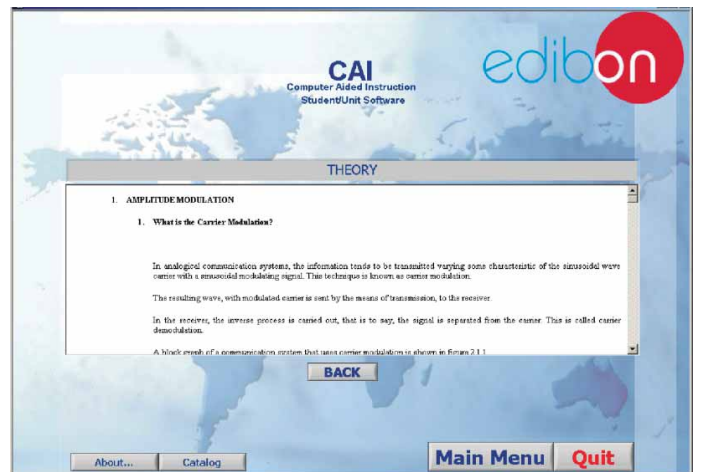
CAI
Computer Aided Instruction
Student/Unit Software

edibon

THEORY

1. AMPLITUDE MODULATION

1. What is the Carrier Modulation?

In analogical communication systems, the information tends to be transmitted varying some characteristic of the sinusoidal wave carrier with a sinusoidal modulating signal. This technique is known as carrier modulation.

The resulting wave, with modulated carrier is sent by the means of transmission, to the receiver.

In the receiver, the inverse process is carried out, that is to say, the signal is separated from the carrier. This is called carrier demodulation.

A block graph of a communication system that uses carrier modulation is shown in figure 2.1.1 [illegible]

BACK

About...

Catalog

Main Menu

Quit